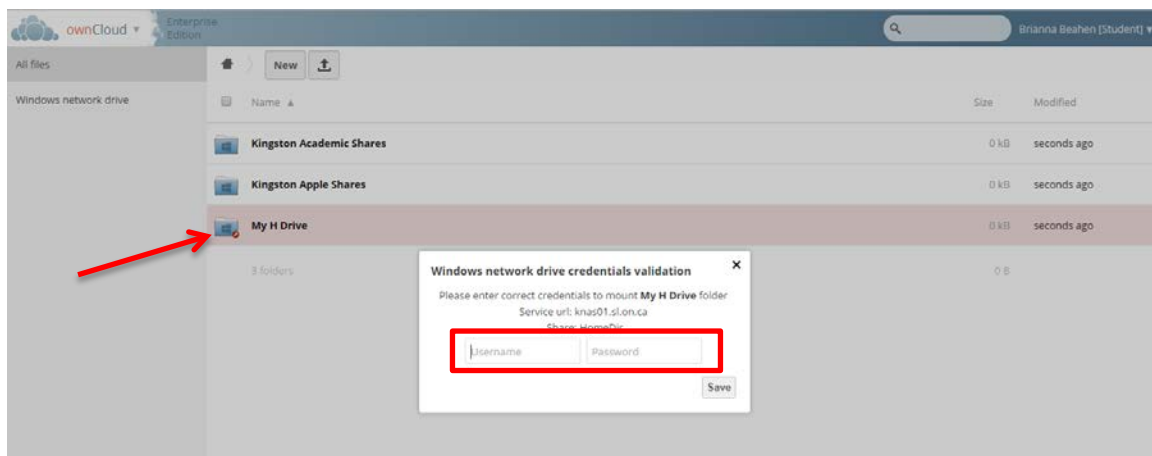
ownCloud ▾ Enterprise Edition

Brianna Beahen [Student] ▾

All files

Windows network drive

New

Name ▲

Size

Modified

Kingston Academic Shares

0 kB

seconds ago

Kingston Apple Shares

0 kB

seconds ago

My H Drive

0 kB

seconds ago

3 folders

0 B

Windows network drive credentials validation

×

Please enter correct credentials to mount **My H Drive** folder

Service url: knas01.sl.on.ca

Share: HomeDir

Username

Password

Save